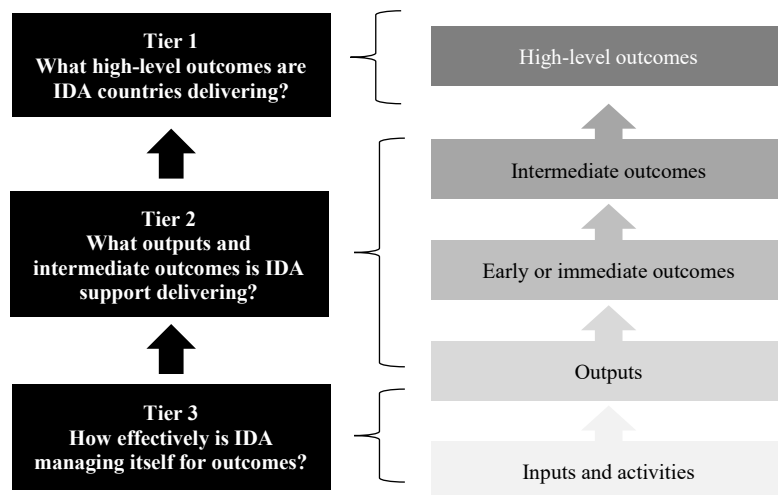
Tier 1
What high-level outcomes are IDA countries delivering?

Tier 2
What outputs and intermediate outcomes is IDA support delivering?

Tier 3
How effectively is IDA managing itself for outcomes?

High-level outcomes

Intermediate outcomes

Early or immediate outcomes

Outputs

Inputs and activities